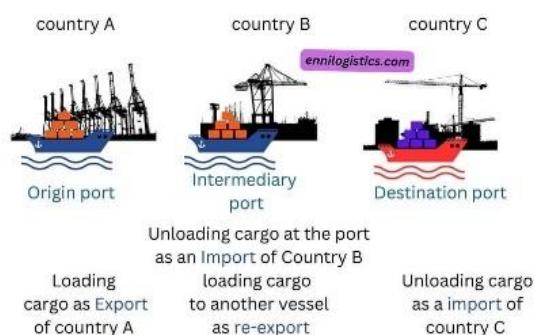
country A

country B

country C

ennilogistics.com

Origin port

Intermediary port

Destination port

Unloading cargo at the port as an Import of Country B

Loading cargo as Export of country A

loading cargo to another vessel as re-export

Unloading cargo as a import of country C